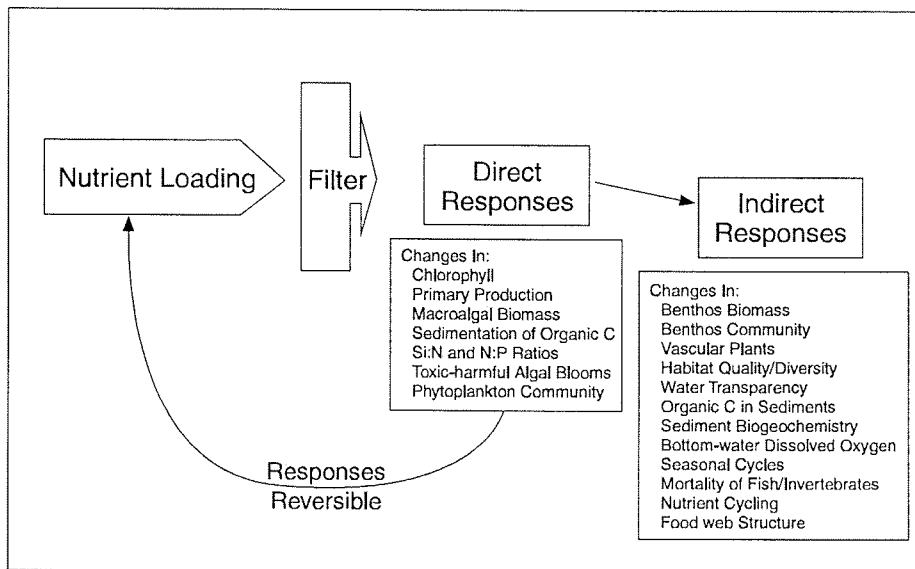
Nutrient Loading

Filter

Direct Responses

Indirect Responses

Changes In:
Chlorophyll
Primary Production
Macroalgal Biomass
Sedimentation of Organic C
Si:N and N:P Ratios
Toxic-harmful Algal Blooms
Phytoplankton Community

Changes In:
Benthos Biomass
Benthos Community
Vascular Plants
Habitat Quality/Diversity
Water Transparency
Organic C in Sediments
Sediment Biogeochemistry
Bottom-water Dissolved Oxygen
Seasonal Cycles
Mortality of Fish/Invertebrates
Nutrient Cycling
Food web Structure

Responses Reversible